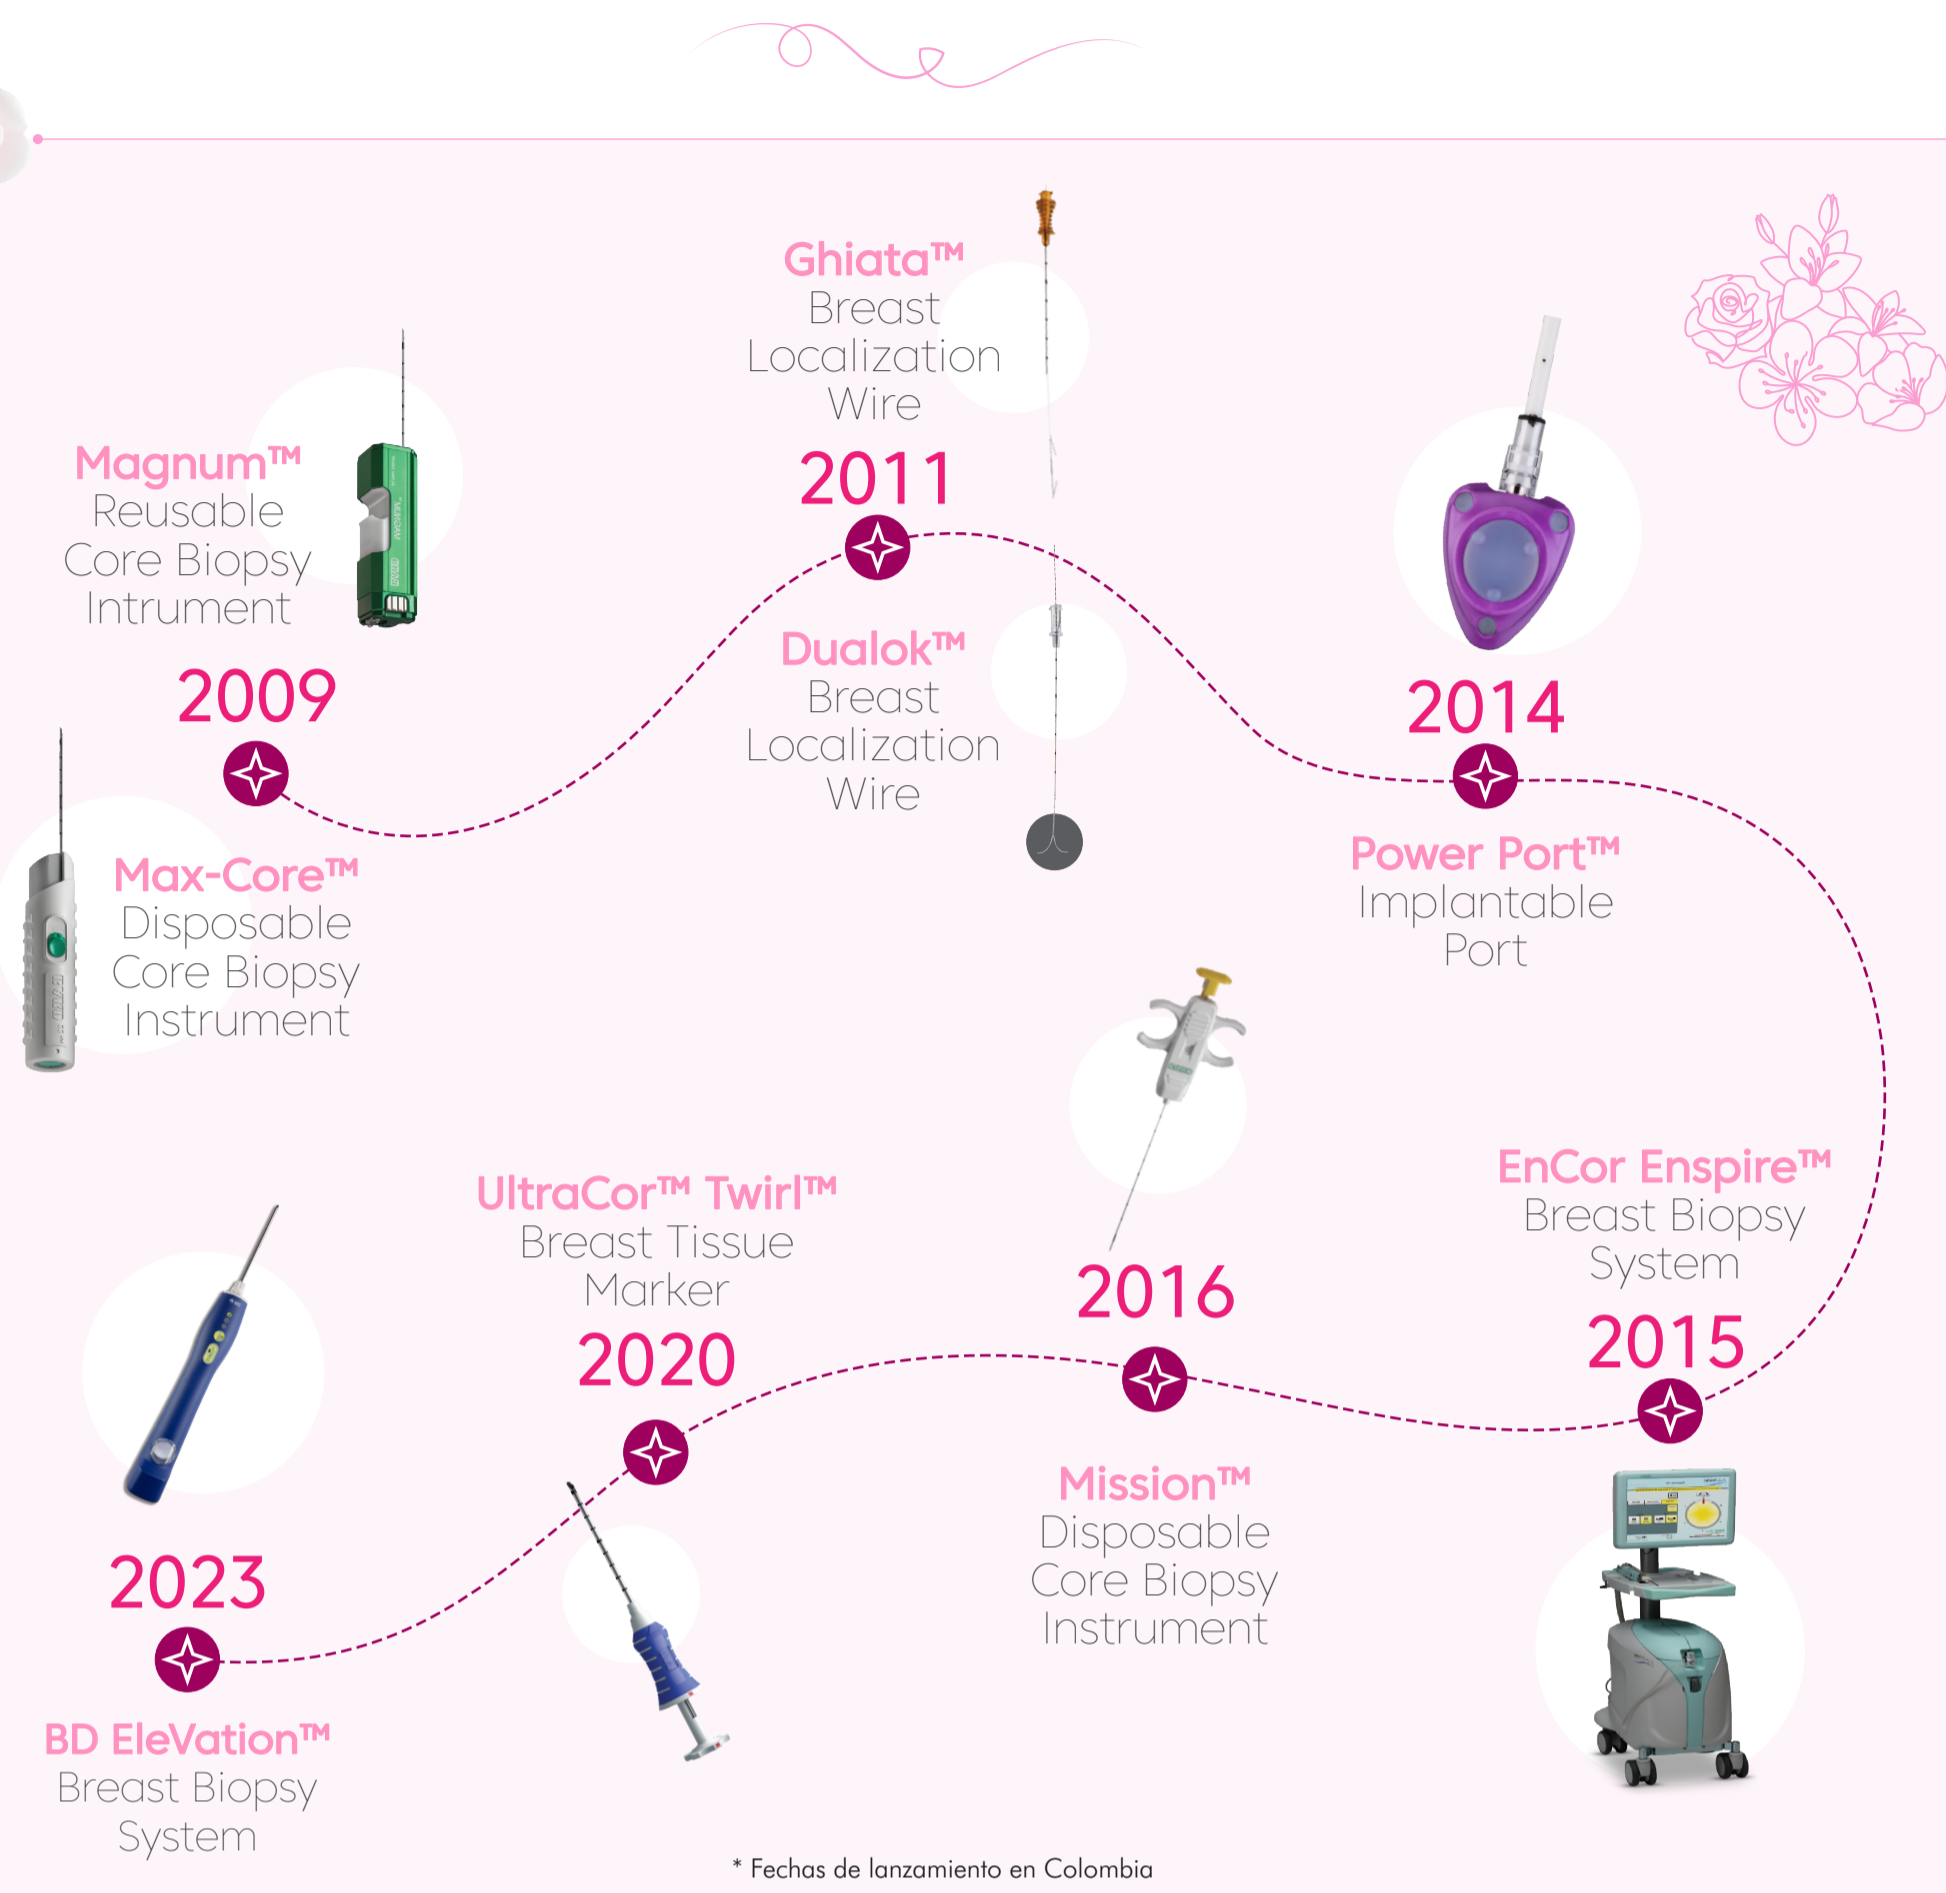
Magnum™
Reusable
Core Biopsy
Intrument

2009

Max-Core™
Disposable
Core Biopsy
Instrument

Ghiata™
Breast
Localization
Wire

2011

Dualok™
Breast
Localization
Wire

2014

Power Port™
Implantable
Port

EnCor Enspire™
Breast Biopsy
System

2015

2016

Mission™
Disposable
Core Biopsy
Instrument

UltraCor™ Twirl™
Breast Tissue
Marker

2020

2023

BD EleVation™
Breast Biopsy
System

* Fechas de lanzamiento en Colombia